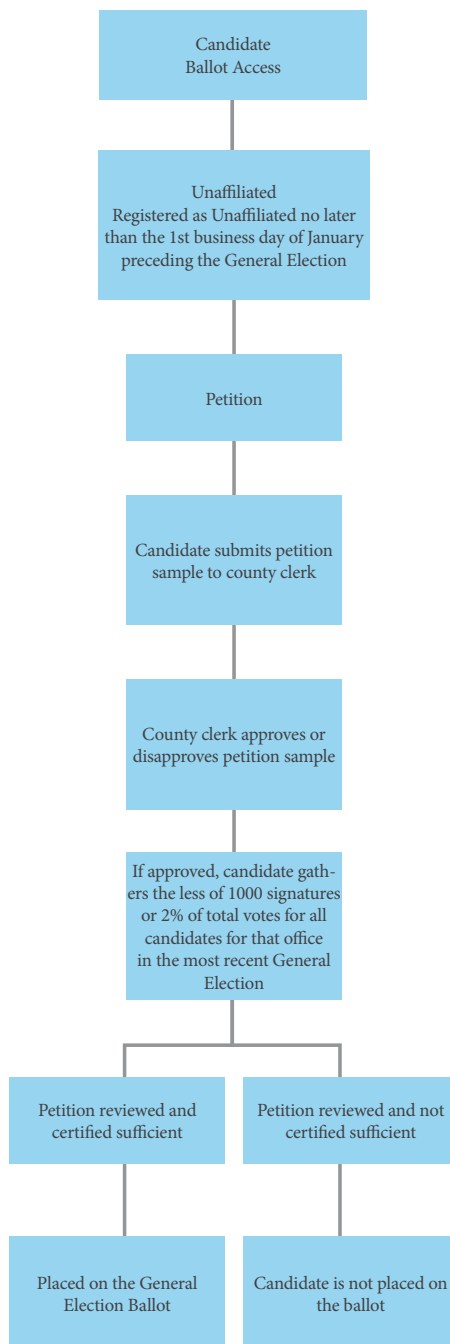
Candidate
Ballot Access

Unaffiliated
Registered as Unaffiliated no later than the 1st business day of January preceding the General Election

Petition

Candidate submits petition sample to county clerk

County clerk approves or disapproves petition sample

If approved, candidate gathers the less of 1000 signatures or 2% of total votes for all candidates for that office in the most recent General Election

Petition reviewed and certified sufficient

Petition reviewed and not certified sufficient

Placed on the General Election Ballot

Candidate is not placed on the ballot